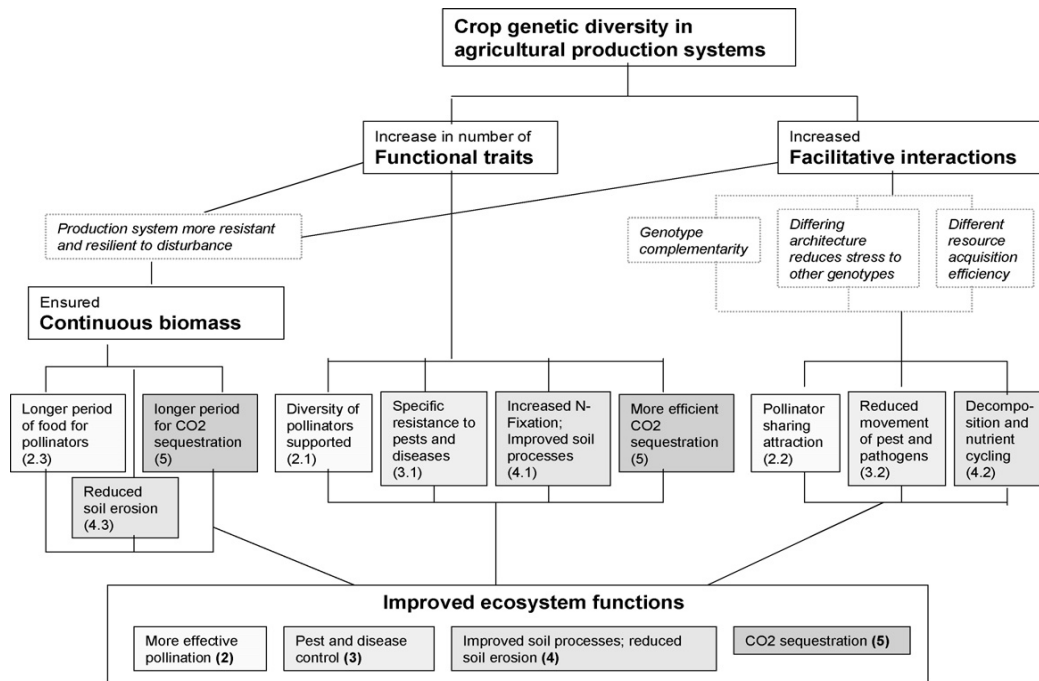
Crop genetic diversity in agricultural production systems

Increase in number of
Functional traits

Increased
Facilitative interactions

Production system more resistant and resilient to disturbance

Genotype complementarity

Differing architecture reduces stress to other genotypes

Different resource acquisition efficiency

Ensured
Continuous biomass

Longer period of food for pollinators (2.3)

longer period for CO2 sequestration (5)

Reduced soil erosion (4.3)

Diversity of pollinators supported (2.1)

Specific resistance to pests and diseases (3.1)

Increased N-Fixation; Improved soil processes (4.1)

More efficient CO2 sequestration (5)

Pollinator sharing attraction (2.2)

Reduced movement of pest and pathogens (3.2)

Decomposition and nutrient cycling (4.2)

Improved ecosystem functions

More effective pollination **(2)**

Pest and disease control **(3)**

Improved soil processes; reduced soil erosion **(4)**

CO2 sequestration **(5)**